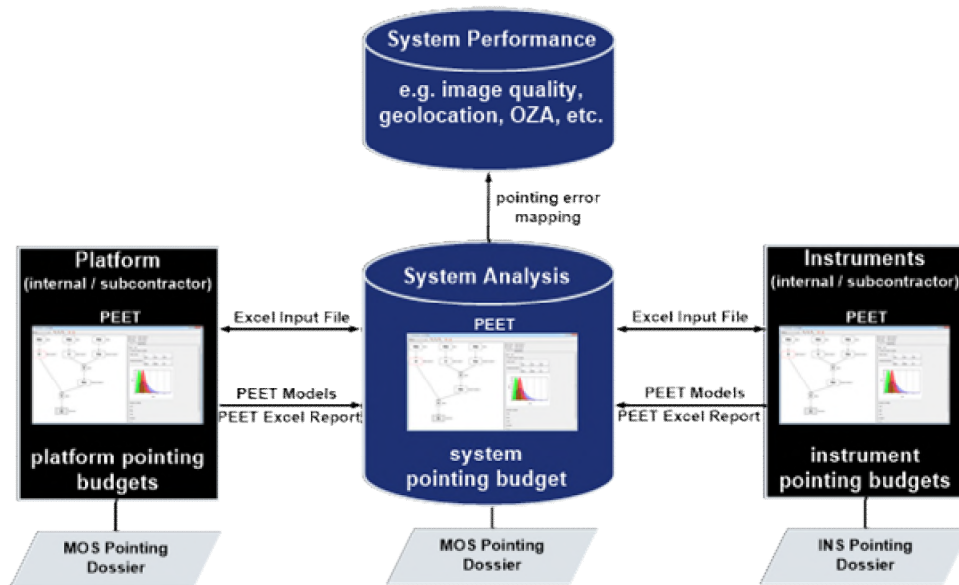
System Performance

e.g. image quality, geolocation, OZA, etc.

pointing error mapping

Platform
(internal / subcontractor)

PEET

platform pointing budgets

MOS Pointing Dossier

Excel Input File

PEET Models
PEET Excel Report

System Analysis

PEET

system pointing budget

MOS Pointing Dossier

Excel Input File

PEET Models
PEET Excel Report

Instruments
(internal / subcontractor)

PEET

instrument pointing budgets

INS Pointing Dossier